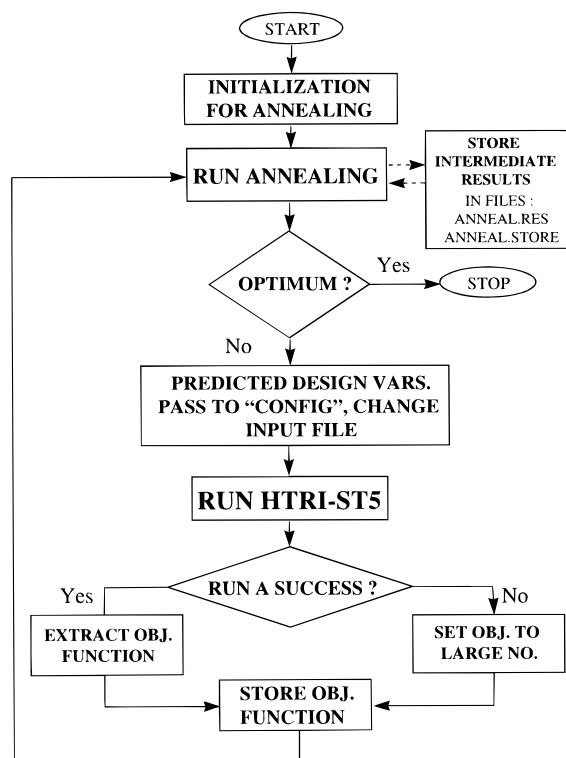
START

INITIALIZATION FOR ANNEALING

RUN ANNEALING

STORE INTERMEDIATE RESULTS
IN FILES :
ANNEAL.RES
ANNEAL.STORE

OPTIMUM ?

Yes

STOP

No

PREDICTED DESIGN VARS. PASS TO "CONFIG", CHANGE INPUT FILE

RUN HTRI-ST5

RUN A SUCCESS ?

Yes

No

EXTRACT OBJ. FUNCTION

SET OBJ. TO LARGE NO.

STORE OBJ. FUNCTION